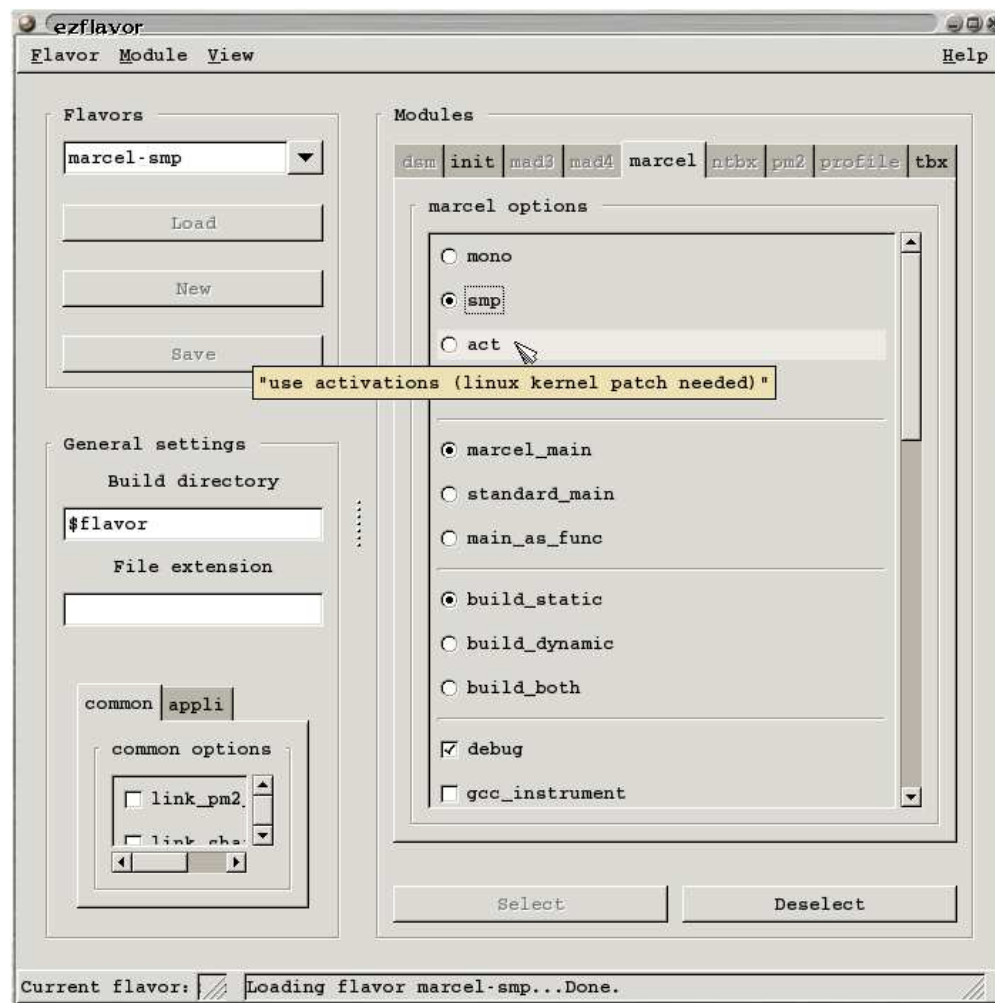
ezflavor

Flavor Module View Help

Flavors

marcel-smp

Load

New

Save

General settings

Build directory

$flavor

File extension

common appli

common options

link_pm2

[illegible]

Modules

dsm init mad3 mad4 marcel ntbx pm2 profile tbx

marcel options

mono

smp

act

"use activations (linux kernel patch needed)"

marcel_main

standard_main

main_as_func

build_static

build_dynamic

build_both

debug

gcc_instrument

Select

Deselect

Current flavor:

Loading flavor marcel-smp...Done.